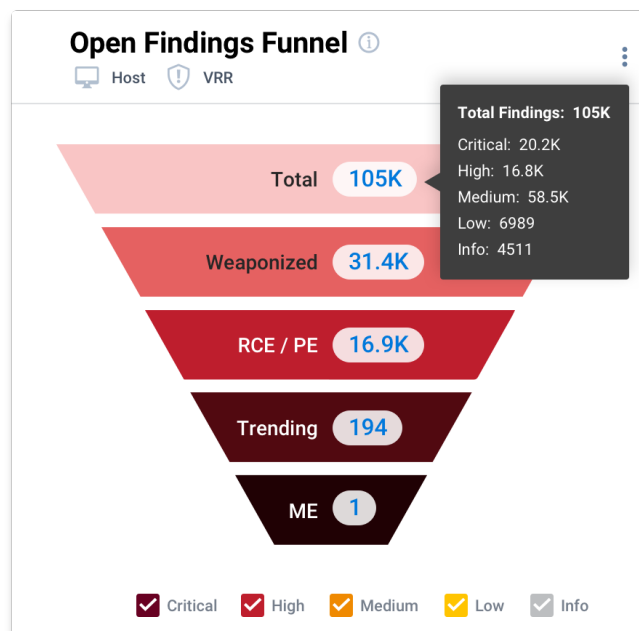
Open Findings Funnel ⓘ

Host VRR

Total 105K

Total Findings: 105K
Critical: 20.2K
High: 16.8K
Medium: 58.5K
Low: 6989
Info: 4511

Weaponized 31.4K

RCE / PE 16.9K

Trending 194

ME 1

Critical High Medium Low Info